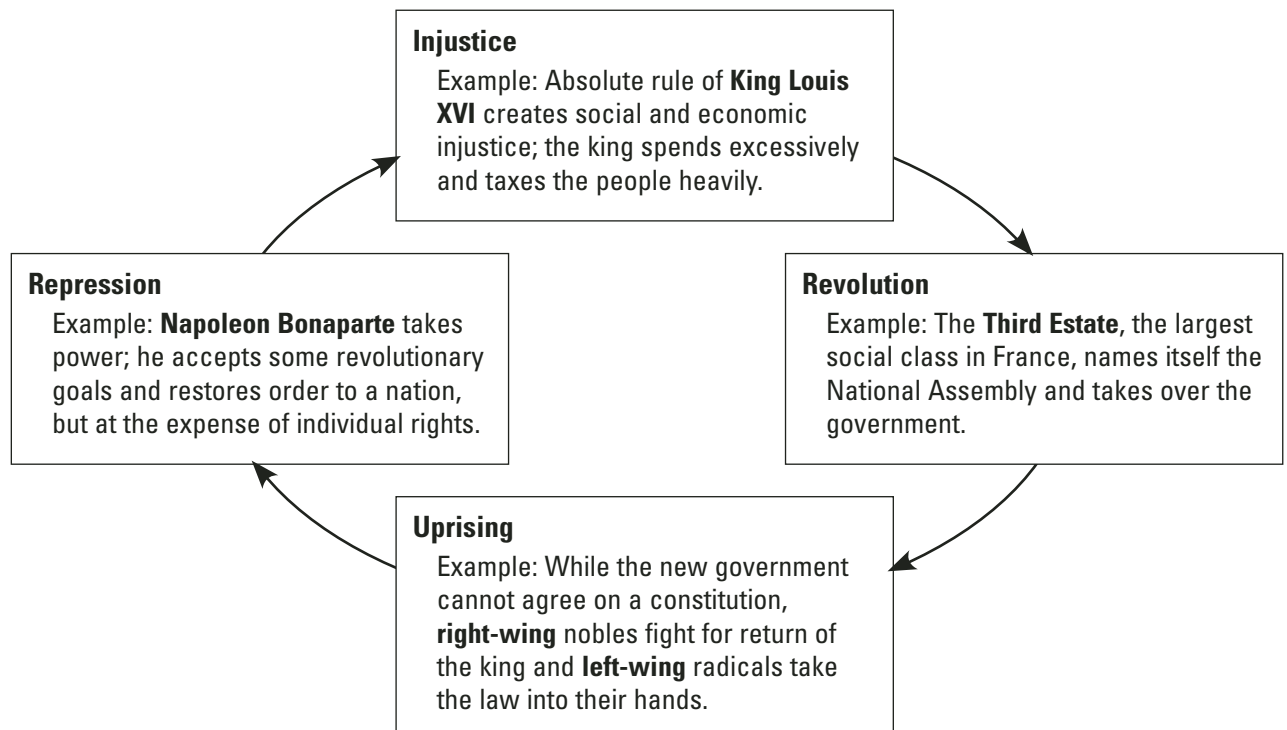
Injustice
Example: Absolute rule of King Louis XVI creates social and economic injustice; the king spends excessively and taxes the people heavily.

Revolution
Example: The Third Estate, the largest social class in France, names itself the National Assembly and takes over the government.

Uprising
Example: While the new government cannot agree on a constitution, right-wing nobles fight for return of the king and left-wing radicals take the law into their hands.

Repression
Example: Napoleon Bonaparte takes power; he accepts some revolutionary goals and restores order to a nation, but at the expense of individual rights.